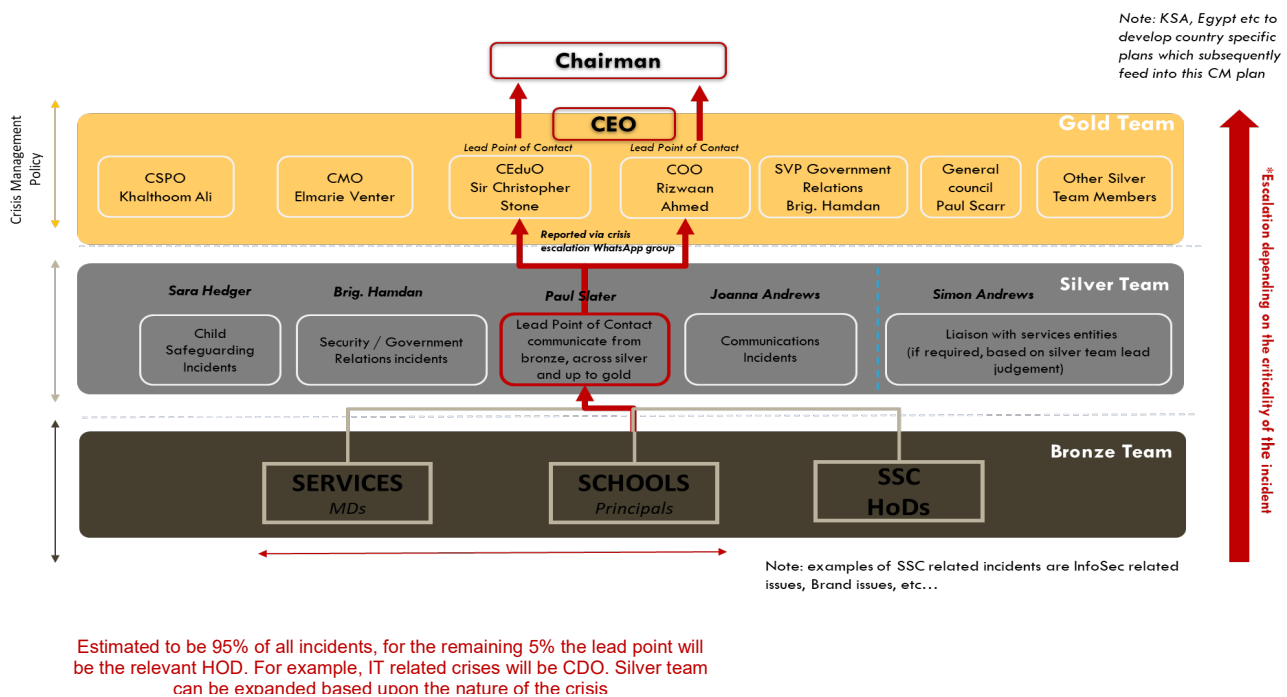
Note: KSA, Egypt etc to develop country specific plans which subsequently feed into this CM plan

Chairman

Crisis Management Policy

CEO

Gold Team

Lead Point of Contact

Lead Point of Contact

CSPO
Khalthoom Ali

CMO
Elmarie Venter

CEduO
Sir Christopher Stone

COO
Rizwaan Ahmed

SVP Government Relations
Brig. Hamdan

General council
Paul Scarr

Other Silver Team Members

Reported via crisis escalation WhatsApp group

Silver Team

Sara Hedger

Brig. Hamdan

Paul Slater

Joanna Andrews

Simon Andrews

Child Safeguarding Incidents

Security / Government Relations incidents

Lead Point of Contact communicate from bronze, across silver and up to gold

Communications Incidents

Liaison with services entities (if required, based on silver team lead judgement)

Bronze Team

SERVICES
MDs

SCHOOLS
Principals

SSC
HoDs

*Escalation depending on the criticality of the incident

Note: examples of SSC related incidents are InfoSec related issues, Brand issues, etc…

Estimated to be 95% of all incidents, for the remaining 5% the lead point will be the relevant HOD. For example, IT related crises will be CDO. Silver team can be expanded based upon the nature of the crisis